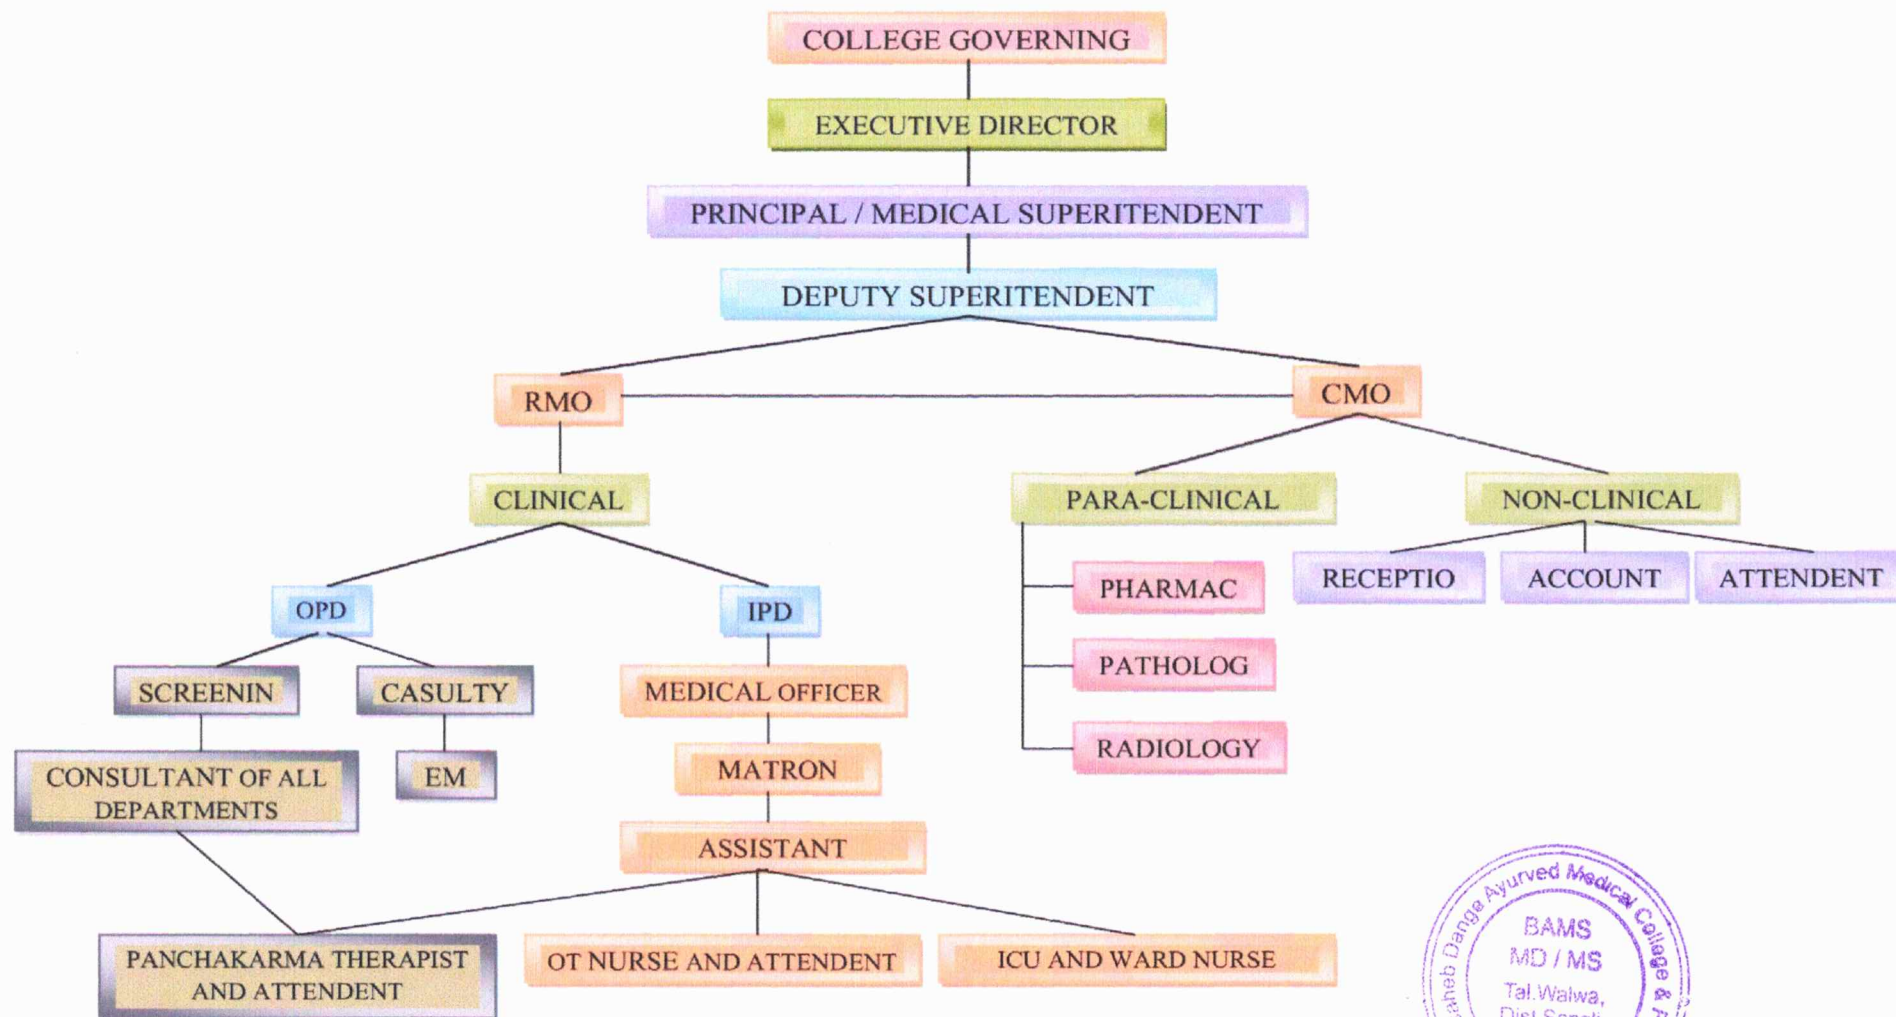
COLLEGE GOVERNING

EXECUTIVE DIRECTOR

PRINCIPAL / MEDICAL SUPERITENDENT

DEPUTY SUPERITENDENT

RMO

CMO

CLINICAL

PARA-CLINICAL

NON-CLINICAL

OPD

IPD

PHARMAC

RECEPTIO

ACCOUNT

ATTENDENT

SCREENIN

CASULTY

MEDICAL OFFICER

PATHOLOG

CONSULTANT OF ALL DEPARTMENTS

EM

MATRON

RADIOLOGY

ASSISTANT

PANCHAKARMA THERAPIST AND ATTENDENT

OT NURSE AND ATTENDENT

ICU AND WARD NURSE

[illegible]aheb Dange Ayurved Medical College & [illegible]
BAMS
MD / MS
Tal.Walwa,
Dist.Sangli